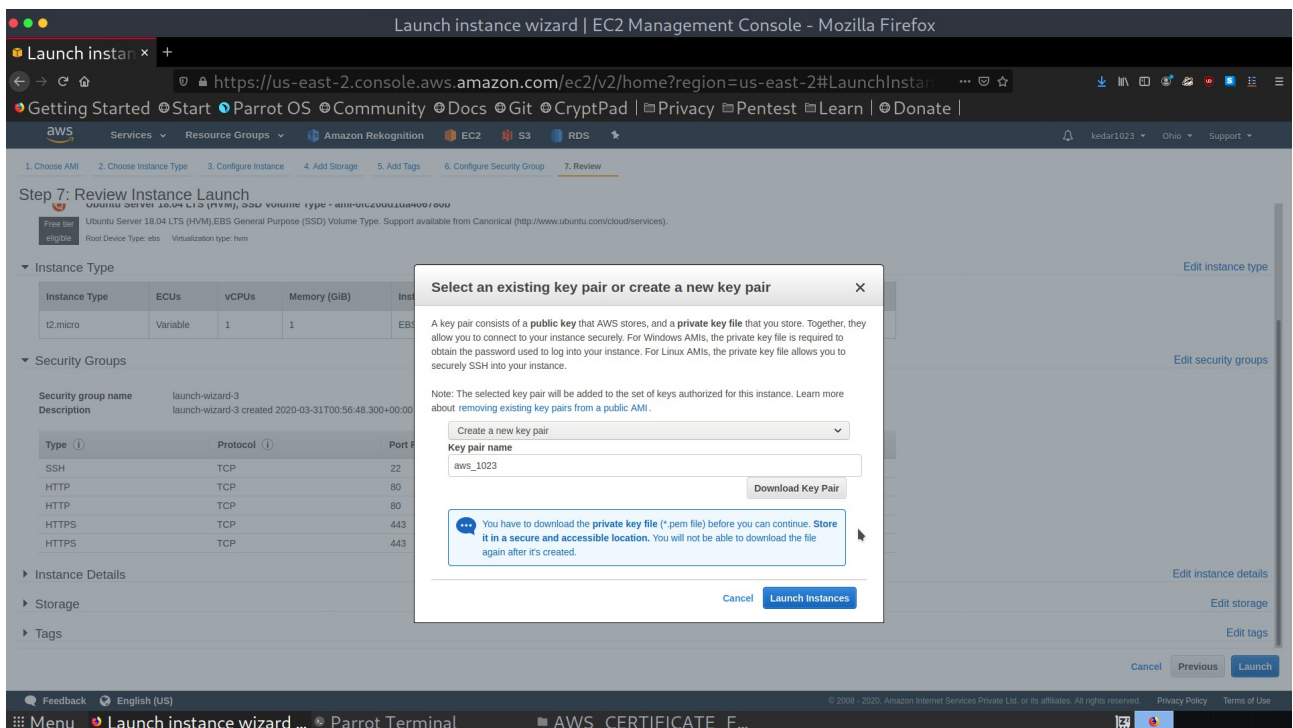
Launch instance wizard | EC2 Management Console - Mozilla Firefox

Launch instan ×  +

https://us-east-2.console.aws.amazon.com/ec2/v2/home?region=us-east-2#LaunchInstan

Getting Started  Start  Parrot OS  Community  Docs  Git  CryptPad | Privacy  Pentest  Learn | Donate |

aws  Services  Resource Groups  Amazon Rekognition  EC2  S3  RDS  kedar1023  Ohio  Support

1. Choose AMI  2. Choose Instance Type  3. Configure Instance  4. Add Storage  5. Add Tags  6. Configure Security Group  7. Review

Step 7: Review Instance Launch

Ubuntu Server 18.04 LTS (HVM), SSD Volume Type - ami-0fc20dd1da406780b

Free tier eligible  Ubuntu Server 18.04 LTS (HVM),EBS General Purpose (SSD) Volume Type. Support available from Canonical (http://www.ubuntu.com/cloud/services).

Root Device Type: ebs  Virtualization type: hvm

Instance Type  Edit instance type

| Instance Type | ECUs | vCPUs | Memory (GiB) | Inst |
|---|---|---|---|---|
| t2.micro | Variable | 1 | 1 | EBS |

Security Groups  Edit security groups

Security group name  launch-wizard-3
Description  launch-wizard-3 created 2020-03-31T00:56:48.300+00:00

| Type | Protocol | Port R |
|---|---|---|
| SSH | TCP | 22 |
| HTTP | TCP | 80 |
| HTTP | TCP | 80 |
| HTTPS | TCP | 443 |
| HTTPS | TCP | 443 |

Instance Details  Edit instance details
Storage  Edit storage
Tags  Edit tags

Select an existing key pair or create a new key pair  ×

A key pair consists of a public key that AWS stores, and a private key file that you store. Together, they allow you to connect to your instance securely. For Windows AMIs, the private key file is required to obtain the password used to log into your instance. For Linux AMIs, the private key file allows you to securely SSH into your instance.

Note: The selected key pair will be added to the set of keys authorized for this instance. Learn more about removing existing key pairs from a public AMI.

Create a new key pair
Key pair name
aws_1023
Download Key Pair

You have to download the private key file (*.pem file) before you can continue. Store it in a secure and accessible location. You will not be able to download the file again after it's created.

Cancel  Launch Instances

Cancel  Previous  Launch

Feedback  English (US)  © 2008 - 2020, Amazon Internet Services Private Ltd. or its affiliates. All rights reserved.  Privacy Policy  Terms of Use

Menu  Launch instance wizard ...  Parrot Terminal  AWS_CERTIFICATE_F...